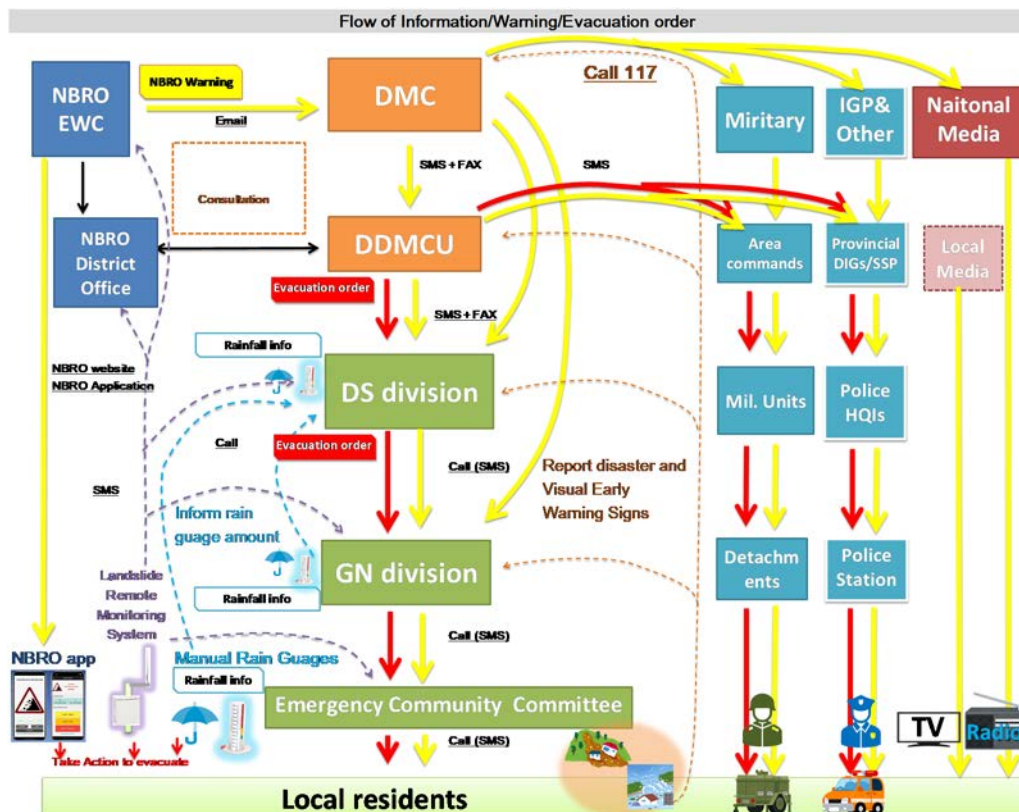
Flow of Information/Warning/Evacuation order

NBRO EWC

NBRO Warning

Email

DMC

Call 117

Miritary

IGP& Other

Naitonal Media

SMS + FAX

SMS

Consultation

NBRO District Office

DDMCU

Area commands

Provincial DIGs/SSP

Local Media

Evacuation order

SMS + FAX

Rainfall info

NBRO website
NBRO Application

DS division

Mil. Units

Police HQIs

Call

Evacuation order

Call (SMS)

Report disaster and Visual Early Warning Signs

SMS

Inform rain guage amount

Detachm ents

Police Station

Landslide Remote Monitoring System

GN division

Rainfall info

Call (SMS)

NBRO app

Manual Rain Guages

Rainfall info

Emergency Community Committee

TV

Radio

Call (SMS)

Take Action to evacuate

Local residents